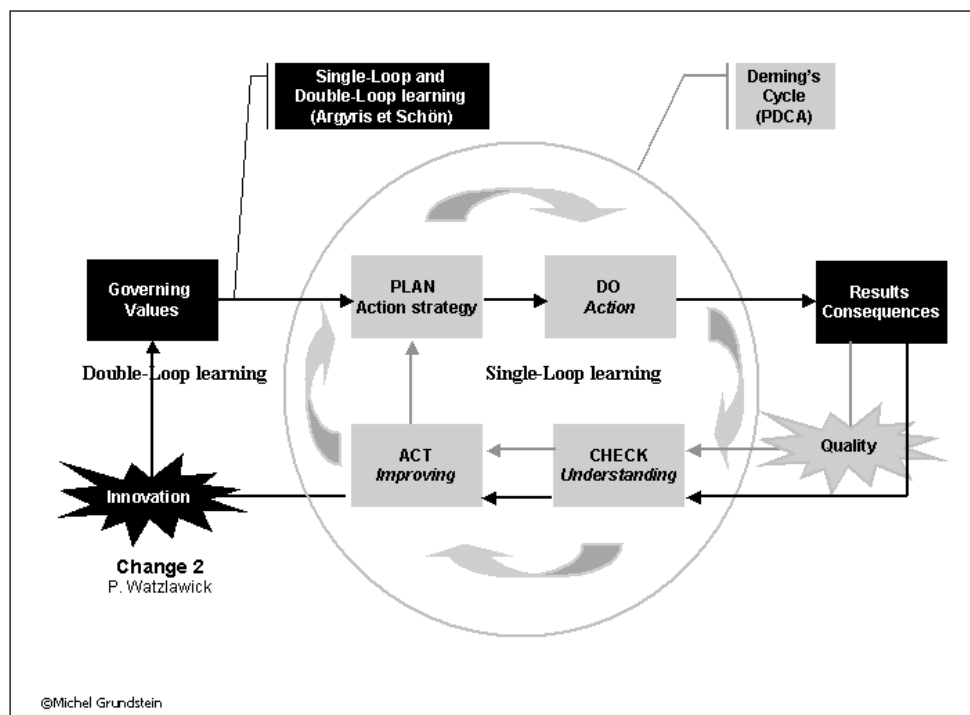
Single-Loop and Double-Loop learning (Argyris et Schön)

Deming's Cycle (PDCA)

Governing Values

PLAN
Action strategy

DO
*Action*

Results Consequences

Double-Loop learning

Single-Loop learning

ACT
*Improving*

CHECK
*Understanding*

Quality

Innovation

Change 2
P. Watzlawick

©Michel Grundstein